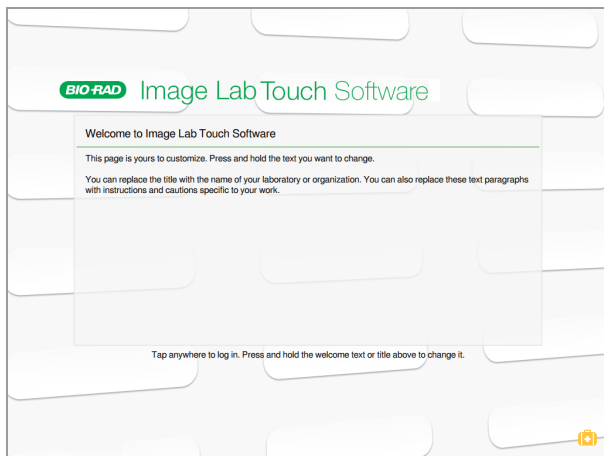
BIO-RAD Image Lab Touch Software

Welcome to Image Lab Touch Software

This page is yours to customize. Press and hold the text you want to change.

You can replace the title with the name of your laboratory or organization. You can also replace these text paragraphs with instructions and cautions specific to your work.

Tap anywhere to log in. Press and hold the welcome text or title above to change it.